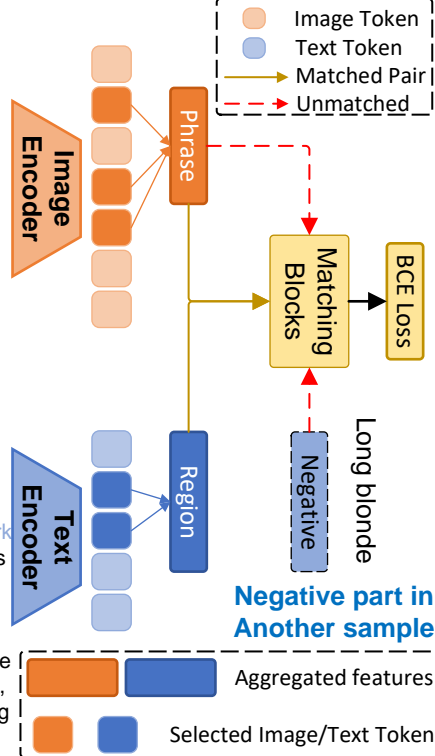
Image Token
Text Token
Matched Pair
Unmatched

Image Encoder

Phrase

Matching Blocks

BCE Loss

Long blonde

Negative

Text Encoder

Region

Negative part in Another sample

Aggregated features

Selected Image/Text Token